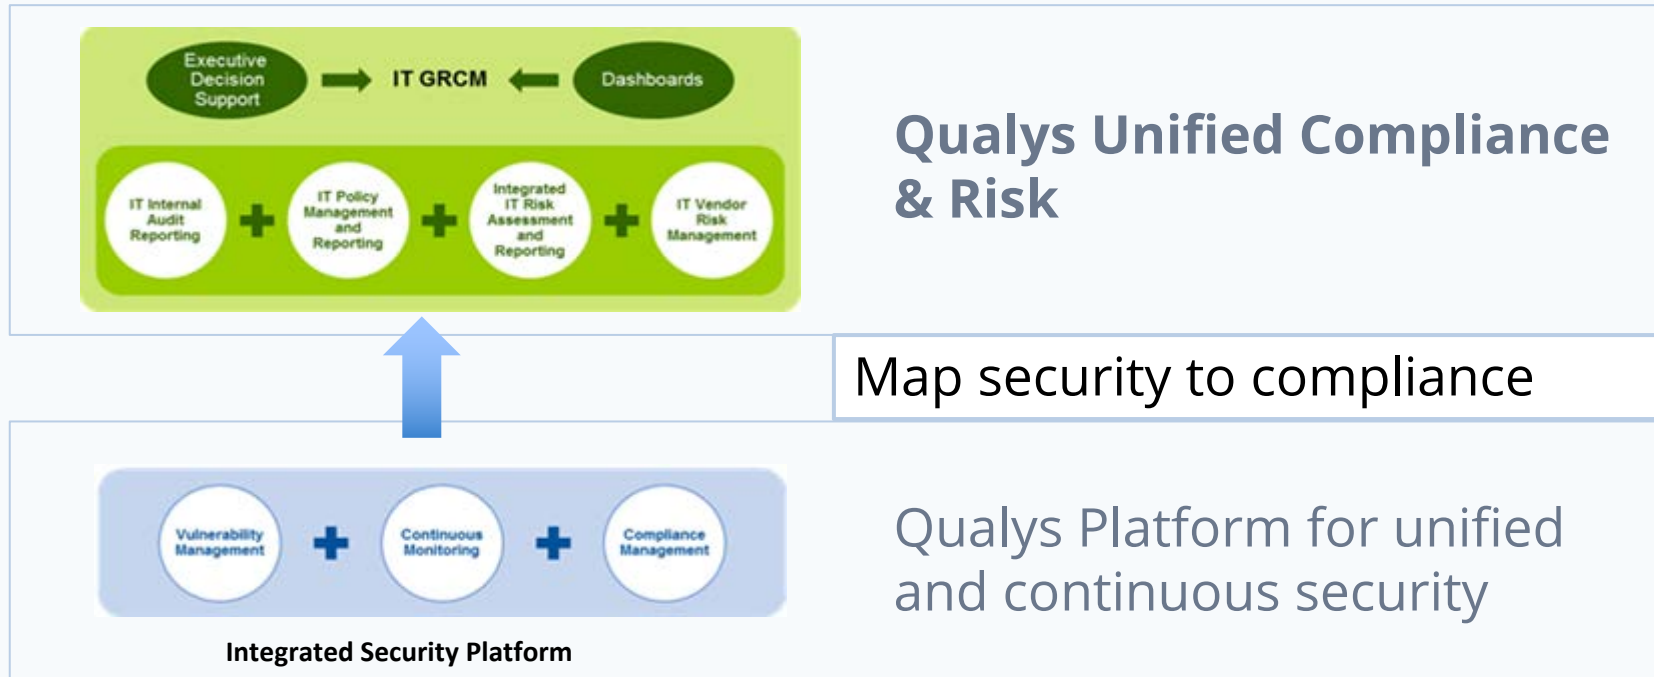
Executive Decision Support

IT GRCM

Dashboards

IT Internal Audit Reporting

+

IT Policy Management and Reporting

+

Integrated IT Risk Assessment and Reporting

+

IT Vendor Risk Management

Qualys Unified Compliance & Risk

Map security to compliance

Vulnerability Management

+

Continuous Monitoring

+

Compliance Management

Integrated Security Platform

Qualys Platform for unified and continuous security